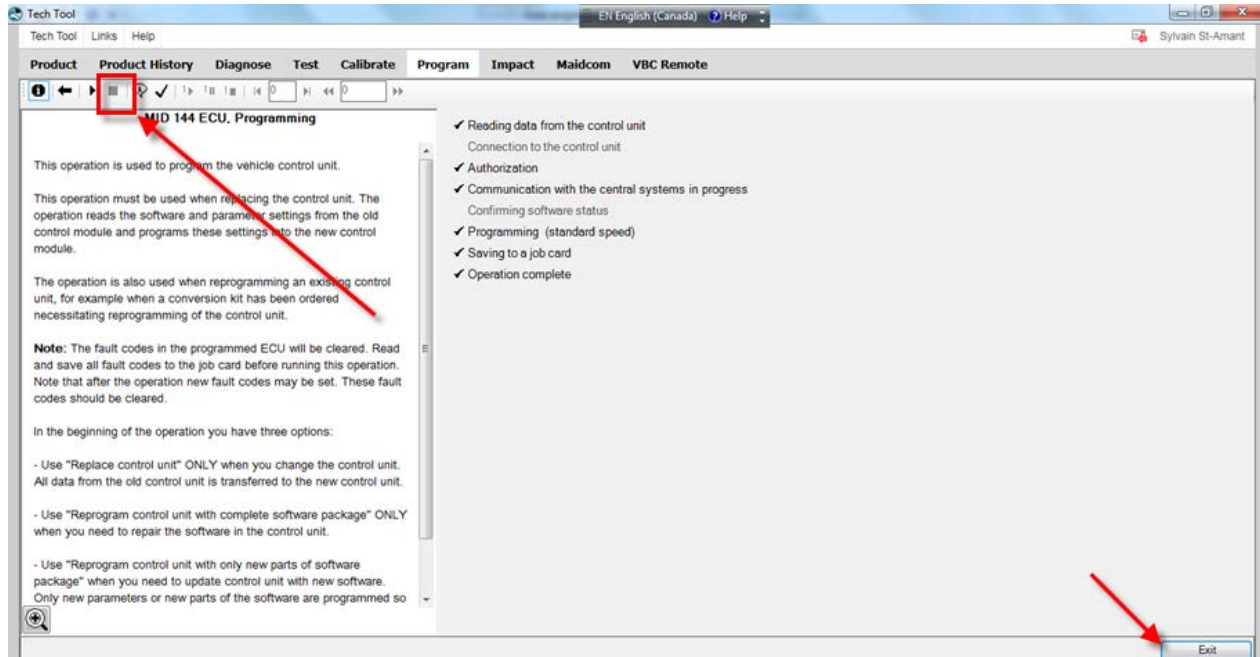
Tech Tool

EN English (Canada) Help

Tech Tool Links Help

Sylvain St-Amant

Product Product History Diagnose Test Calibrate Program Impact Maidcom VBC Remote

0 0

MID 144 ECU, Programming

This operation is used to program the vehicle control unit.

This operation must be used when replacing the control unit. The operation reads the software and parameter settings from the old control module and programs these settings into the new control module.

The operation is also used when reprogramming an existing control unit, for example when a conversion kit has been ordered necessitating reprogramming of the control unit.

**Note:** The fault codes in the programmed ECU will be cleared. Read and save all fault codes to the job card before running this operation. Note that after the operation new fault codes may be set. These fault codes should be cleared.

In the beginning of the operation you have three options:

- Use "Replace control unit" ONLY when you change the control unit. All data from the old control unit is transferred to the new control unit.

- Use "Reprogram control unit with complete software package" ONLY when you need to repair the software in the control unit.

- Use "Reprogram control unit with only new parts of software package" when you need to update control unit with new software. Only new parameters or new parts of the software are programmed so

✓ Reading data from the control unit
Connection to the control unit
✓ Authorization
✓ Communication with the central systems in progress
Confirming software status
✓ Programming (standard speed)
✓ Saving to a job card
✓ Operation complete

Exit